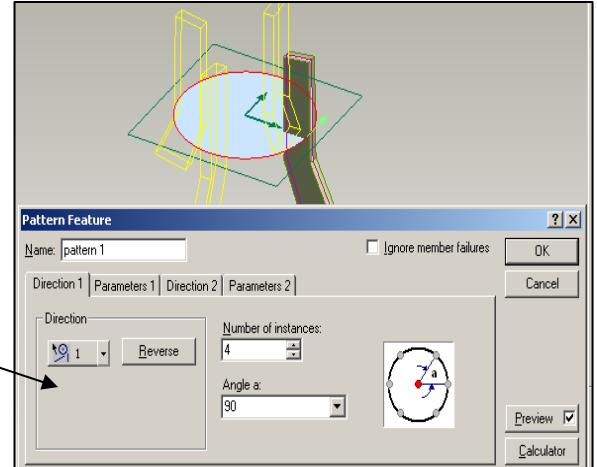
Pattern Feature

?

X

Name: pattern 1

Ignore member failures

OK

Cancel

Direction 1

Parameters 1

Direction 2

Parameters 2

Direction

1

Reverse

Number of instances:

4

Angle a:

90

a

Preview

Calculator